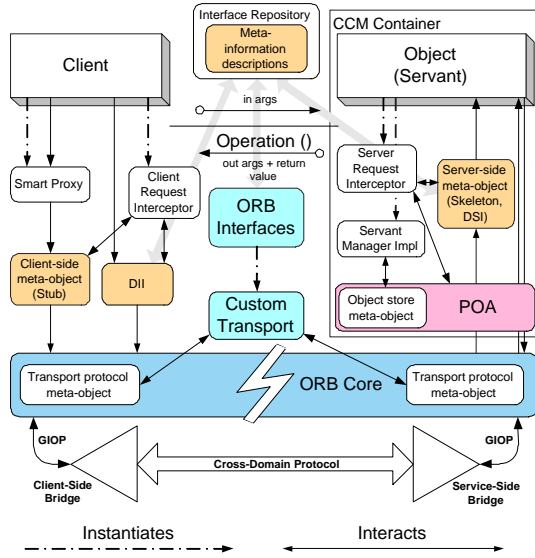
Interface Repository
Meta-information descriptions
CCM Container
Client
Object (Servant)
in args
Operation ()
out args + return value
Smart Proxy
Client Request Interceptor
Server Request Interceptor
Server-side meta-object (Skeleton, DSI)
ORB Interfaces
Servant Manager Impl
Client-side meta-object (Stub)
DII
Custom Transport
Object store meta-object
POA
Transport protocol meta-object
ORB Core
Transport protocol meta-object
GIOP
GIOP
Cross-Domain Protocol
Client-Side Bridge
Service-Side Bridge
Instantiates
Interacts